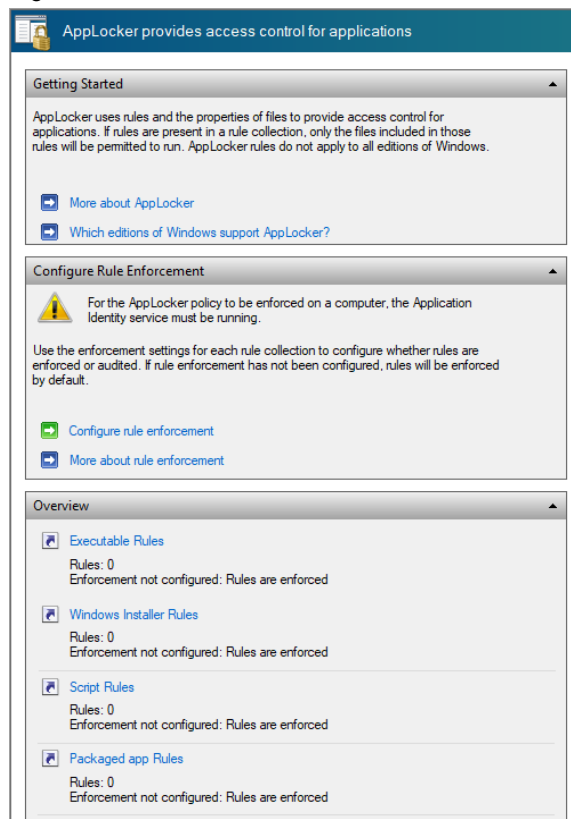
AppLocker provides access control for applications

Getting Started

AppLocker uses rules and the properties of files to provide access control for applications. If rules are present in a rule collection, only the files included in those rules will be permitted to run. AppLocker rules do not apply to all editions of Windows.

More about AppLocker

Which editions of Windows support AppLocker?

Configure Rule Enforcement

For the AppLocker policy to be enforced on a computer, the Application Identity service must be running.

Use the enforcement settings for each rule collection to configure whether rules are enforced or audited. If rule enforcement has not been configured, rules will be enforced by default.

Configure rule enforcement

More about rule enforcement

Overview

Executable Rules
Rules: 0
Enforcement not configured: Rules are enforced

Windows Installer Rules
Rules: 0
Enforcement not configured: Rules are enforced

Script Rules
Rules: 0
Enforcement not configured: Rules are enforced

Packaged app Rules
Rules: 0
Enforcement not configured: Rules are enforced